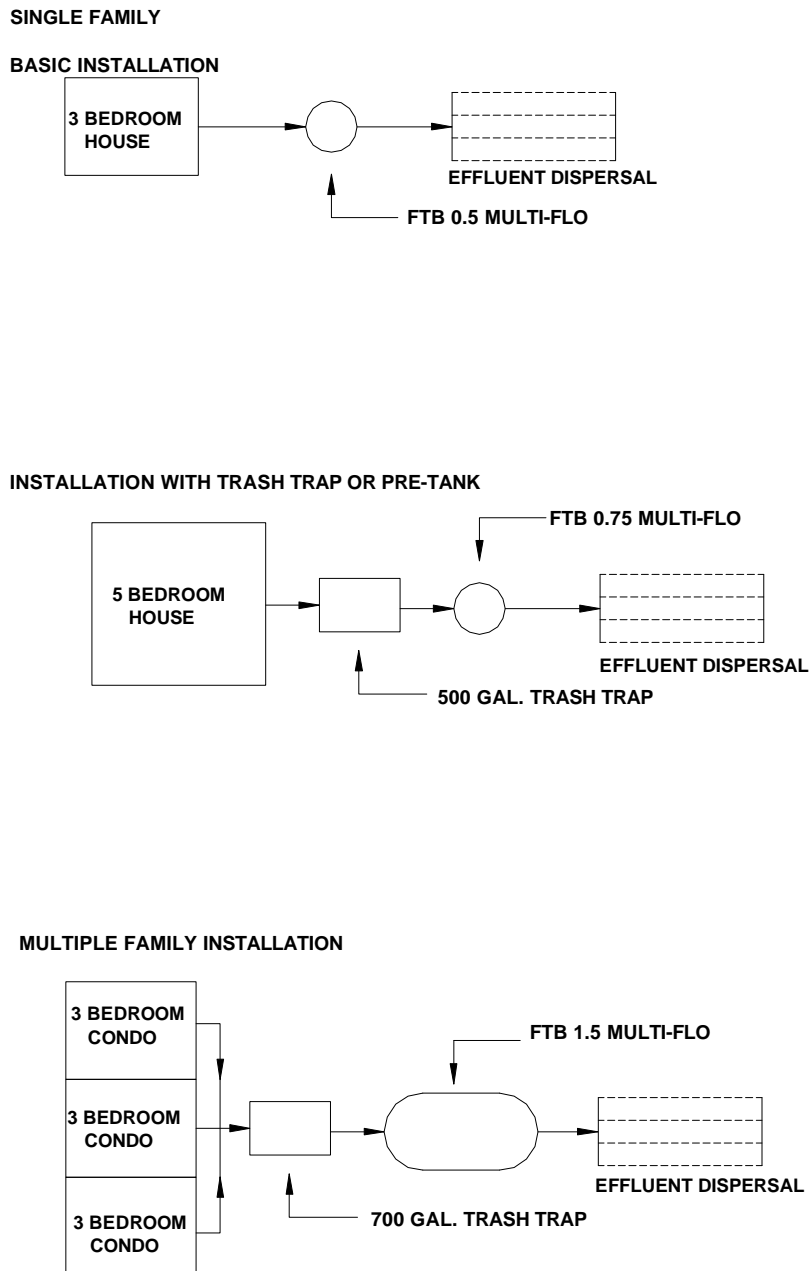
SINGLE FAMILY

BASIC INSTALLATION

3 BEDROOM HOUSE

EFFLUENT DISPERSAL

FTB 0.5 MULTI-FLO

INSTALLATION WITH TRASH TRAP OR PRE-TANK

FTB 0.75 MULTI-FLO

5 BEDROOM HOUSE

EFFLUENT DISPERSAL

500 GAL. TRASH TRAP

MULTIPLE FAMILY INSTALLATION

3 BEDROOM CONDO

FTB 1.5 MULTI-FLO

3 BEDROOM CONDO

EFFLUENT DISPERSAL

3 BEDROOM CONDO

700 GAL. TRASH TRAP